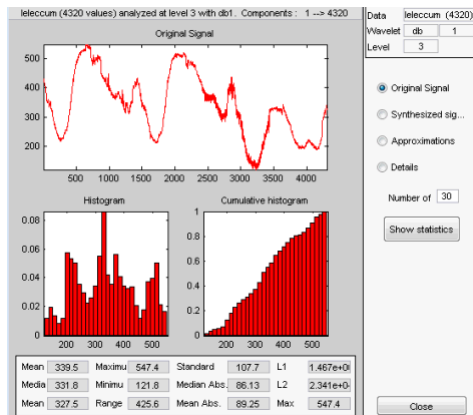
leleccum (4320 values) analyzed at level 3 with db1. Components : 1 --> 4320

Original Signal

500
400
300
200
500 1000 1500 2000 2500 3000 3500 4000

Histogram

0.08
0.06
0.04
0.02
200 300 400 500

Cumulative histogram

1
0.8
0.6
0.4
0.2
200 300 400 500

| Mean | 339.5 | Maximu | 547.4 | Standard | 107.7 | L1 | 1.467e+0 |
|---|---|---|---|---|---|---|---|
| Media | 331.8 | Minimu | 121.8 | Median Abs. | 86.13 | L2 | 2.341e+0 |
| Mean | 327.5 | Range | 425.6 | Mean Abs. | 89.25 | Max | 547.4 |

Data leleccum (4320)
Wavelet db 1
Level 3

Original Signal
Synthesized sig...
Approximations
Details

Number of 30

Show statistics

Close